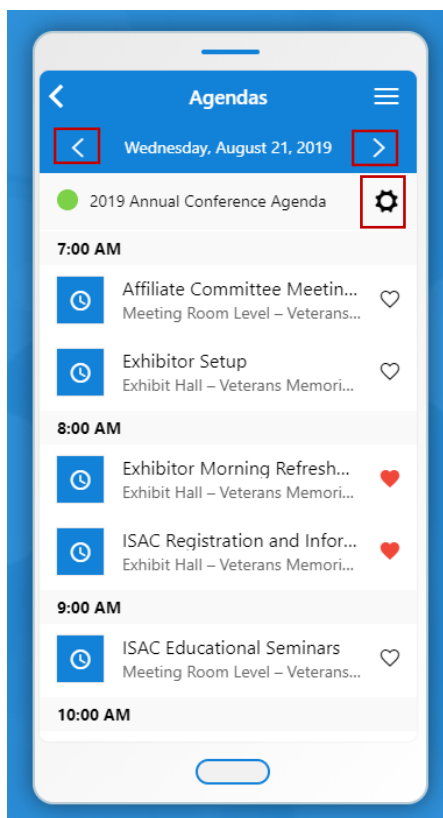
Agendas

Wednesday, August 21, 2019

2019 Annual Conference Agenda

7:00 AM

Affiliate Committee Meetin...
Meeting Room Level – Veterans...

Exhibitor Setup
Exhibit Hall – Veterans Memori...

8:00 AM

Exhibitor Morning Refresh...
Exhibit Hall – Veterans Memori...

ISAC Registration and Infor...
Exhibit Hall – Veterans Memori...

9:00 AM

ISAC Educational Seminars
Meeting Room Level – Veterans...

10:00 AM